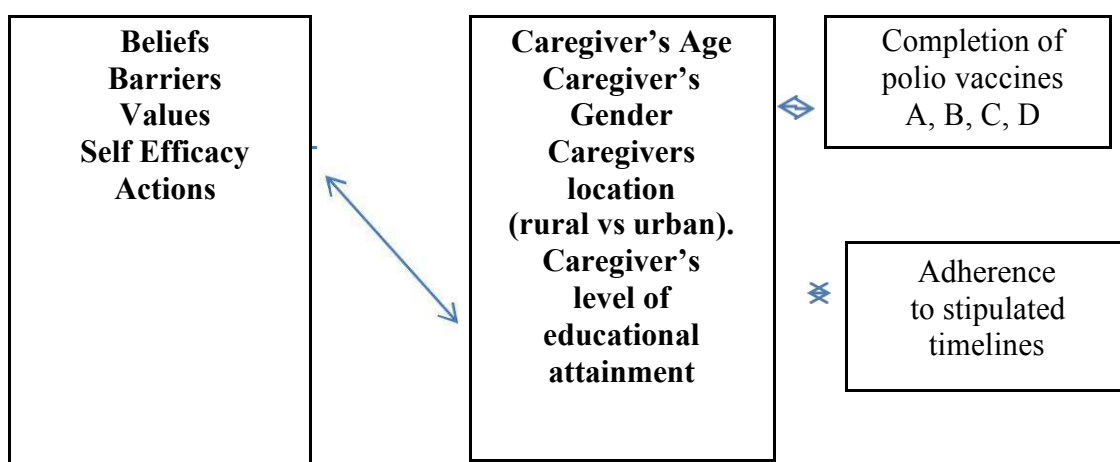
Beliefs
Barriers
Values
Self Efficacy
Actions

Caregiver's Age
Caregiver's Gender
Caregivers location (rural vs urban).
Caregiver's level of educational attainment

Completion of polio vaccines A, B, C, D

Adherence to stipulated timelines